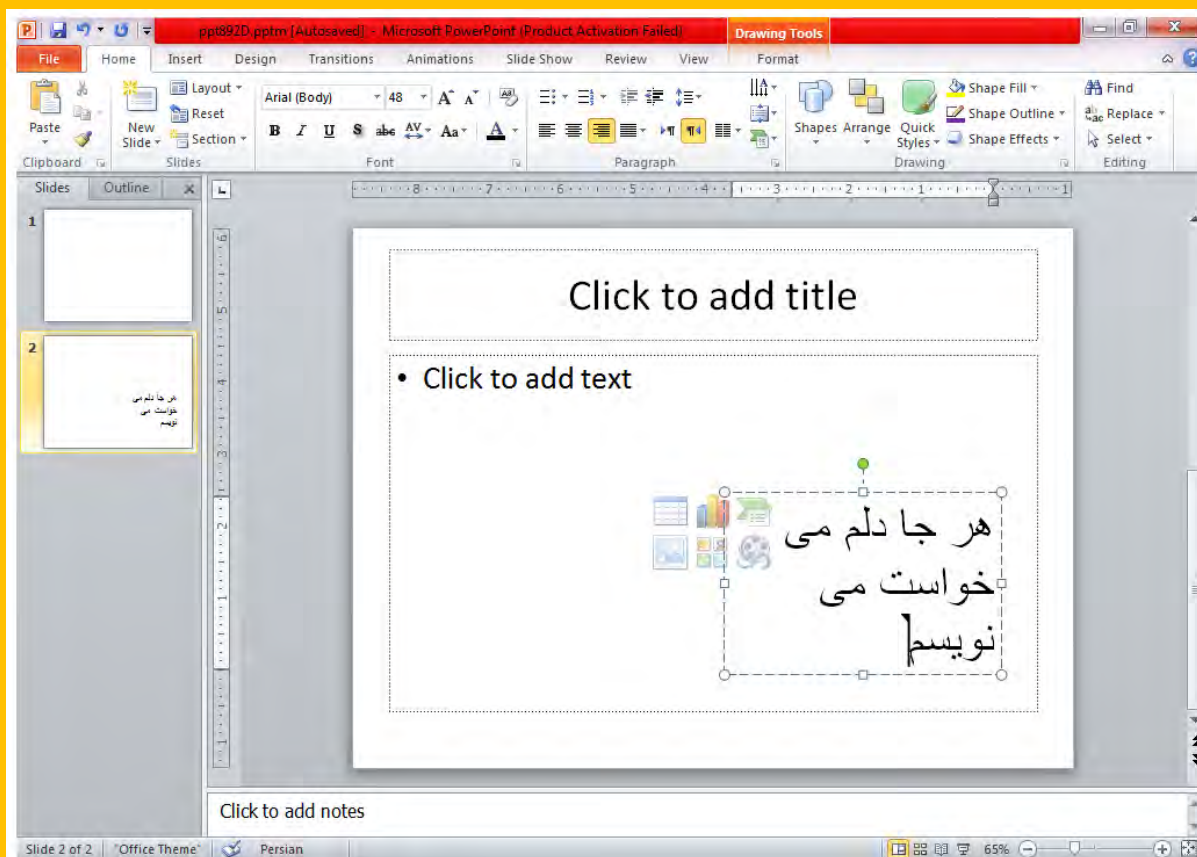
ppt892D.pptm [Autosaved] - Microsoft PowerPoint (Product Activation Failed)

Drawing Tools

File | Home | Insert | Design | Transitions | Animations | Slide Show | Review | View | Format

Paste
Clipboard

New Slide
Layout
Reset
Section
Slides

Arial (Body) | 48
B I U S abc AV Aa A
Font

Paragraph

Shapes | Arrange | Quick Styles
Shape Fill
Shape Outline
Shape Effects
Drawing

Find
Replace
Select
Editing

Slides | Outline

1

2

هر جا دلم می خواست می نویسم

Click to add title

• Click to add text

هر جا دلم می خواست می نویسم

Click to add notes

Slide 2 of 2 | "Office Theme" | Persian | 65%